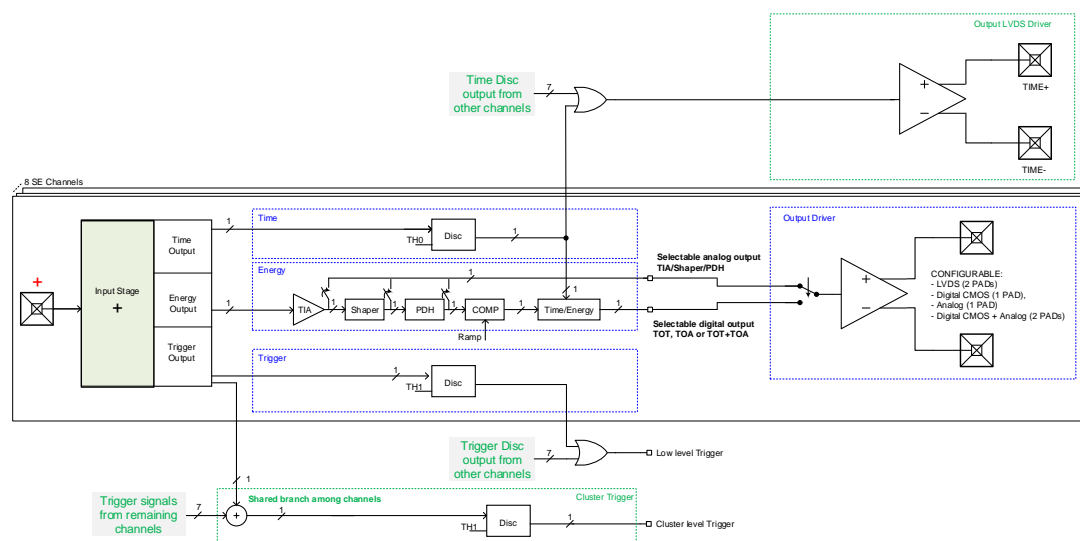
Output LVDS Driver

Time Disc output from other channels

7

+
−

TIME+

TIME-

8 SE Channels

Time

1

Time Output

Input Stage

+

+

Energy Output

Trigger Output

TH0

Disc

1

Energy

1

TIA

1

Shaper

PDH

COMP

Time/Energy

1

Ramp

Selectable analog output TIA/Shaper/PDH

Selectable digital output TOT, TOA or TOT+TOA

Output Driver

+
−

CONFIGURABLE:
- LVDS (2 PADs)
- Digital CMOS (1 PAD),
- Analog (1 PAD)
- Digital CMOS + Analog (2 PADs)

Trigger

1

TH1

Disc

Trigger Disc output from other channels

7

Low level Trigger

1

Trigger signals from remaining channels

7

+

Shared branch among channels

Cluster Trigger

1

TH1

Disc

1

Cluster level Trigger